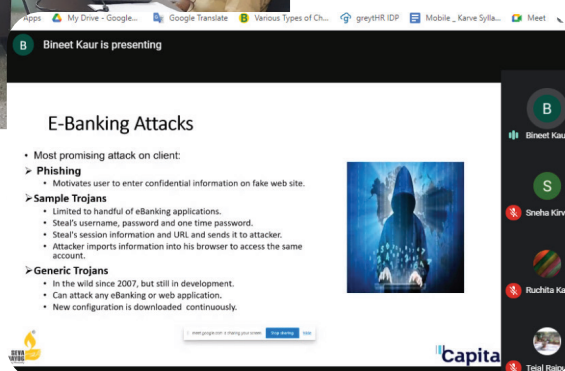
Apps My Drive - Google... Google Translate Various Types of Ch... greytHR IDP Mobile _ Karve Sylla... Meet

B Bineet Kaur is presenting

E-Banking Attacks

• Most promising attack on client:

➢ Phishing

• Motivates user to enter confidential information on fake web site.

➢Sample Trojans

• Limited to handful of eBanking applications.
• Steal's username, password and one time password.
• Steal's session information and URL and sends it to attacker.
• Attacker imports information into his browser to access the same account.

➢Generic Trojans

• In the wild since 2007, but still in development.
• Can attack any eBanking or web application.
• New configuration is downloaded continuously.

meet.google.com is sharing your screen. Stop sharing Hide

Capita

B
Bineet Kau

S
Sneha Kirv

Ruchita Ka

Tejal Bajra